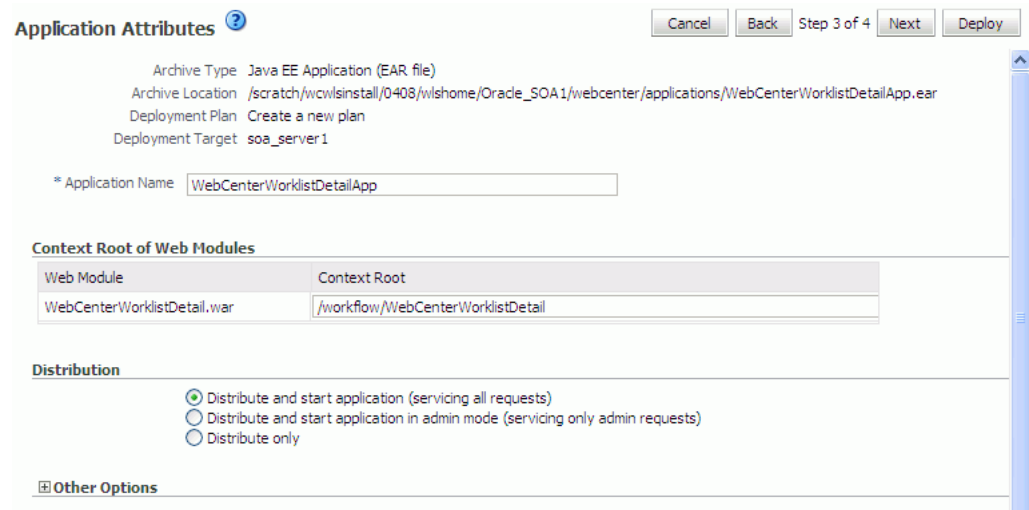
Application Attributes ?

Cancel Back Step 3 of 4 Next Deploy

Archive Type Java EE Application (EAR file)
Archive Location /scratch/wcwlsinstall/0408/wlshome/Oracle_SOA1/webcenter/applications/WebCenterWorklistDetailApp.ear
Deployment Plan Create a new plan
Deployment Target soa_server1

* Application Name WebCenterWorklistDetailApp

Context Root of Web Modules

| Web Module | Context Root |
|---|---|
| WebCenterWorklistDetail.war | /workflow/WebCenterWorklistDetail |

Distribution

Distribute and start application (servicing all requests)
Distribute and start application in admin mode (servicing only admin requests)
Distribute only

Other Options